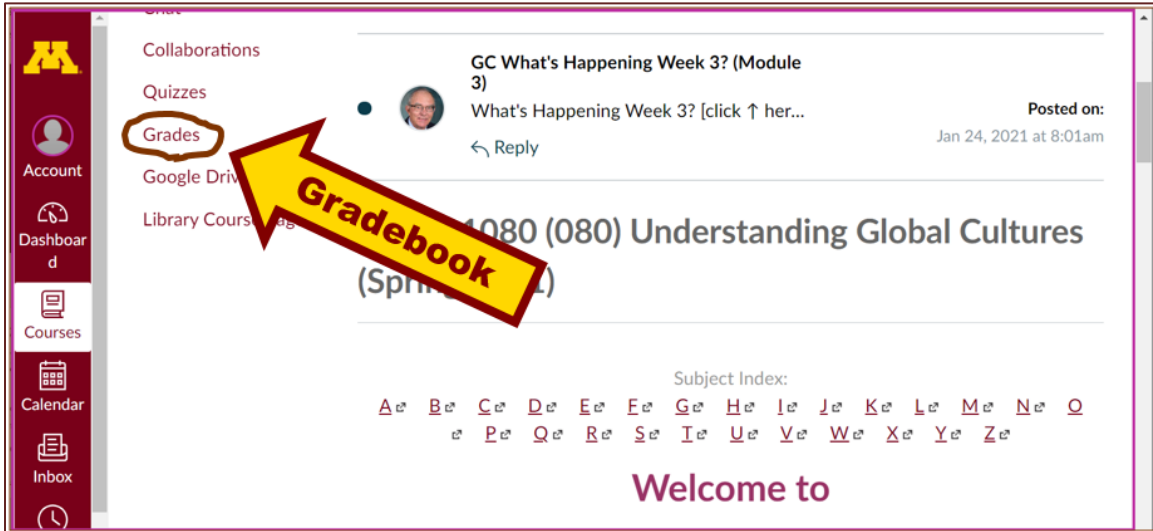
Account
Dashboard
Courses
Calendar
Inbox

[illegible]
Collaborations
Quizzes
Grades
Google Driv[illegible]
Library Cours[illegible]

Gradebook

GC What's Happening Week 3? (Module 3)
What's Happening Week 3? [click ↑ her...
Reply
Posted on:
Jan 24, 2021 at 8:01am

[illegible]1080 (080) Understanding Global Cultures (Spri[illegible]1)

Subject Index:
A B C D E F G H I J K L M N O P Q R S T U V W X Y Z

Welcome to